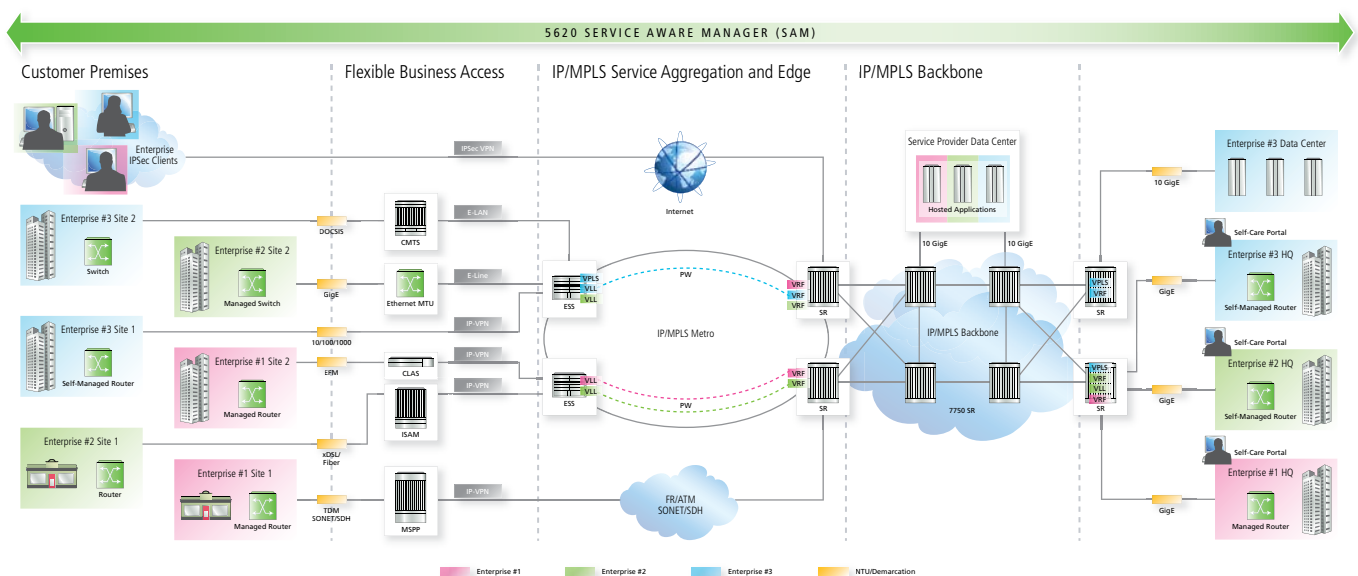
5620 SERVICE AWARE MANAGER (SAM)

Customer Premises

Flexible Business Access

IP/MPLS Service Aggregation and Edge

IP/MPLS Backbone

Enterprise IPSec Clients

IPSec VPN

Internet

Service Provider Data Center

Hosted Applications

Enterprise #3 Data Center

10 GigE

Enterprise #3 Site 2

Switch

DOCSIS

CMTS

E-LAN

10 GigE

10 GigE

Self-Care Portal

Enterprise #3 HQ

Self-Managed Router

Enterprise #2 Site 2

Managed Switch

GigE

Ethernet MTU

E-Line

VPLS

VLL

VRF

ESS

PW

VRF

VRF

VRF

SR

VPLS

VRF

SR

GigE

Enterprise #3 Site 1

Self-Managed Router

10/100/1000

IP-VPN

IP/MPLS Metro

IP/MPLS Backbone

Self-Care Portal

Enterprise #2 HQ

Self-Managed Router

Enterprise #1 Site 2

Managed Router

EFM

CLAS

IP-VPN

IP-VPN

VLL

VLL

ESS

PW

VRF

VRF

SR

7750 SR

VPLS

VRF

VLL

VRF

SR

GigE

ISAM

Enterprise #2 Site 1

Router

xDSL/ Fiber

Self-Care Portal

Enterprise #1 HQ

Managed Router

Enterprise #1 Site 1

Managed Router

TDM SONET/SDH

MSPP

IP-VPN

FR/ATM SONET/SDH

GigE

Enterprise #1

Enterprise #2

Enterprise #3

NTU/Demarcation